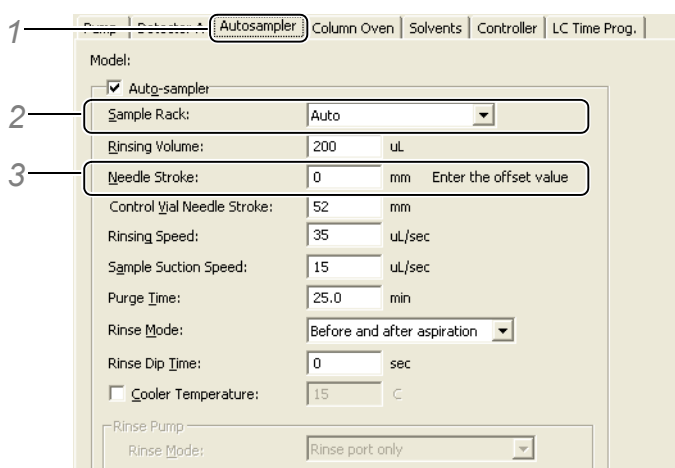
1
Pump | Detector A | Autosampler | Column Oven | Solvents | Controller | LC Time Prog. |

Model:

☑ Auto-sampler

2
Sample Rack: Auto

Rinsing Volume: 200 uL

3
Needle Stroke: 0 mm Enter the offset value

Control Vial Needle Stroke: 52 mm

Rinsing Speed: 35 uL/sec

Sample Suction Speed: 15 uL/sec

Purge Time: 25.0 min

Rinse Mode: Before and after aspiration

Rinse Dip Time: 0 sec

☐ Cooler Temperature: 15 C

Rinse Pump

Rinse Mode: Rinse port only